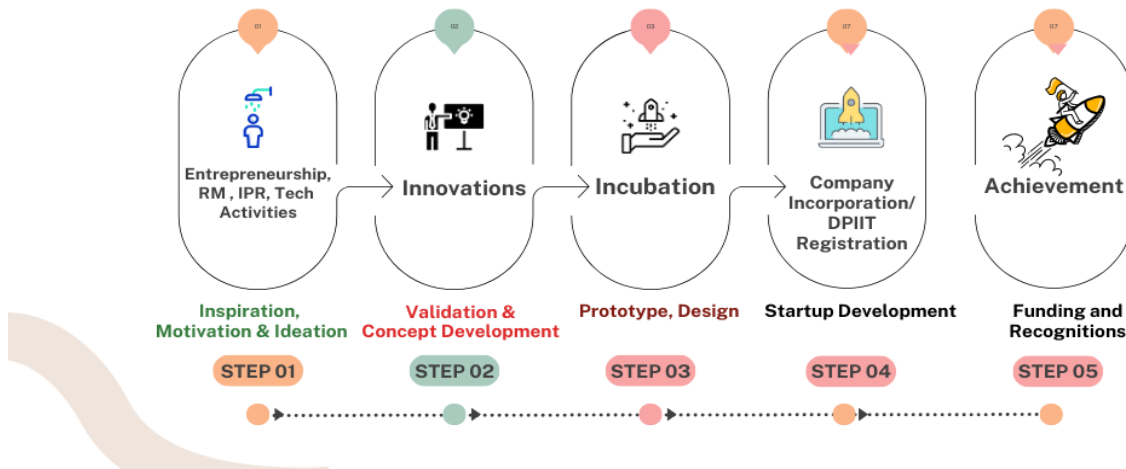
01

02

03

07

07

Entrepreneurship, RM , IPR, Tech Activities

Innovations

Incubation

Company Incorporation/ DPIIT Registration

Achievement

Inspiration, Motivation & Ideation

Validation & Concept Development

Prototype, Design

Startup Development

Funding and Recognitions

STEP 01

STEP 02

STEP 03

STEP 04

STEP 05